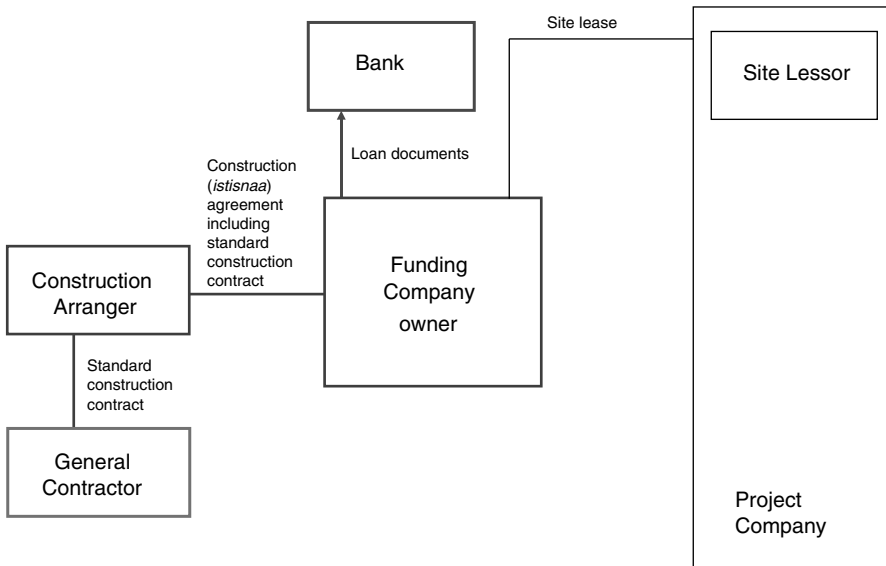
Site lease

Bank

Site Lessor

Loan documents

Construction (istisnaa) agreement including standard construction contract

Construction Arranger

Funding Company owner

Standard construction contract

General Contractor

Project Company